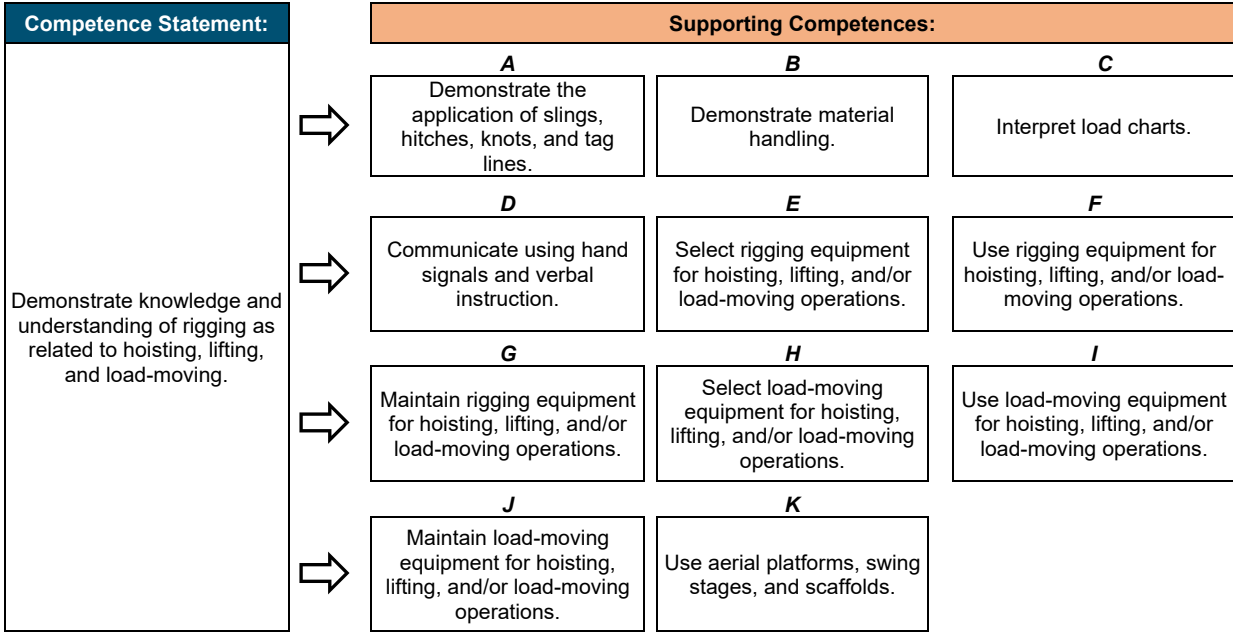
Competence Statement:

Demonstrate knowledge and understanding of rigging as related to hoisting, lifting, and load-moving.

Supporting Competences:

A
Demonstrate the application of slings, hitches, knots, and tag lines.

B
Demonstrate material handling.

C
Interpret load charts.

D
Communicate using hand signals and verbal instruction.

E
Select rigging equipment for hoisting, lifting, and/or load-moving operations.

F
Use rigging equipment for hoisting, lifting, and/or load-moving operations.

G
Maintain rigging equipment for hoisting, lifting, and/or load-moving operations.

H
Select load-moving equipment for hoisting, lifting, and/or load-moving operations.

I
Use load-moving equipment for hoisting, lifting, and/or load-moving operations.

J
Maintain load-moving equipment for hoisting, lifting, and/or load-moving operations.

K
Use aerial platforms, swing stages, and scaffolds.